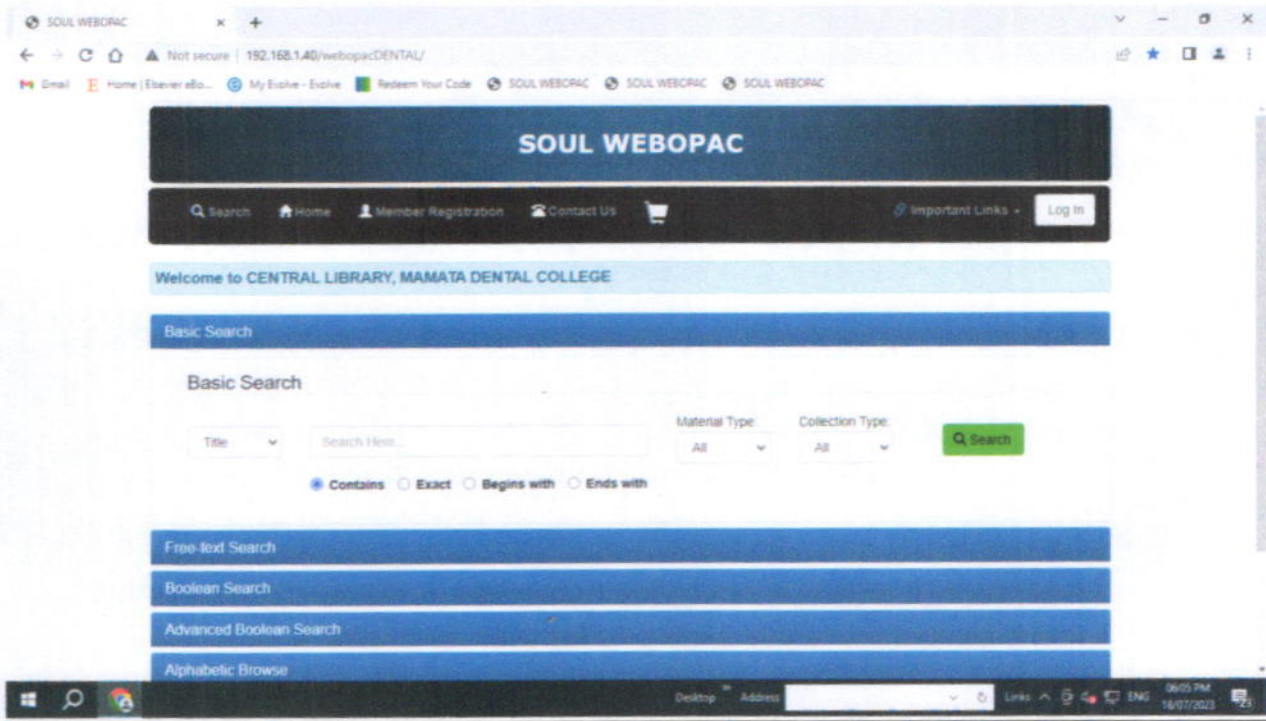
SOUL WEBOPAC ×

Not secure | 192.168.1.40/webopacDENTAL/

Gmail  Home | Elsevier eBo...  My Evolve - Evolve  Redeem Your Code  SOUL WEBOPAC  SOUL WEBOPAC  SOUL WEBOPAC

SOUL WEBOPAC

Search  Home  Member Registration  Contact Us  Important Links  Log In

Welcome to CENTRAL LIBRARY, MAMATA DENTAL COLLEGE

Basic Search

Basic Search

Title  Search Here...  Material Type: All  Collection Type: All  Search

Contains  Exact  Begins with  Ends with

Free-text Search

Boolean Search

Advanced Boolean Search

Alphabetic Browse

Desktop  Address  Links  ENG  06:05 PM 16/07/2023